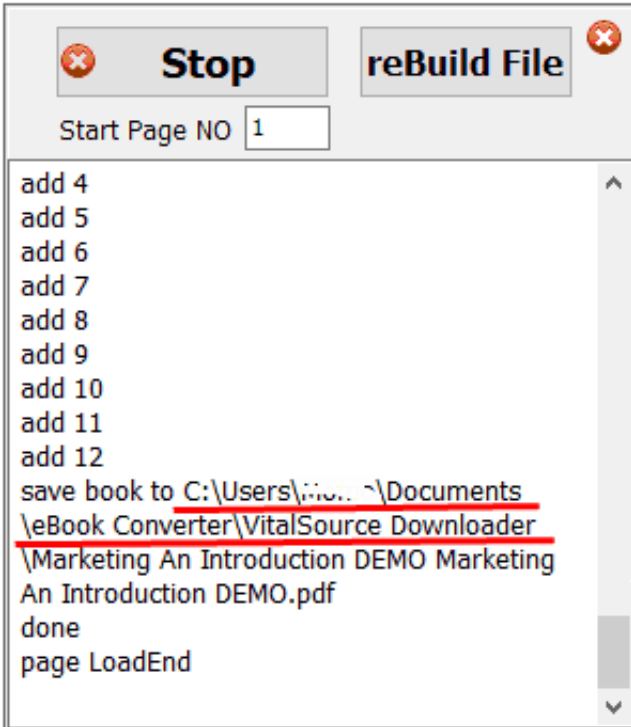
Stop

reBuild File

Start Page NO 1

add 4
add 5
add 6
add 7
add 8
add 9
add 10
add 11
add 12
save book to C:\Users\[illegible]\Documents \eBook Converter\VitalSource Downloader \Marketing An Introduction DEMO Marketing An Introduction DEMO.pdf
done
page LoadEnd